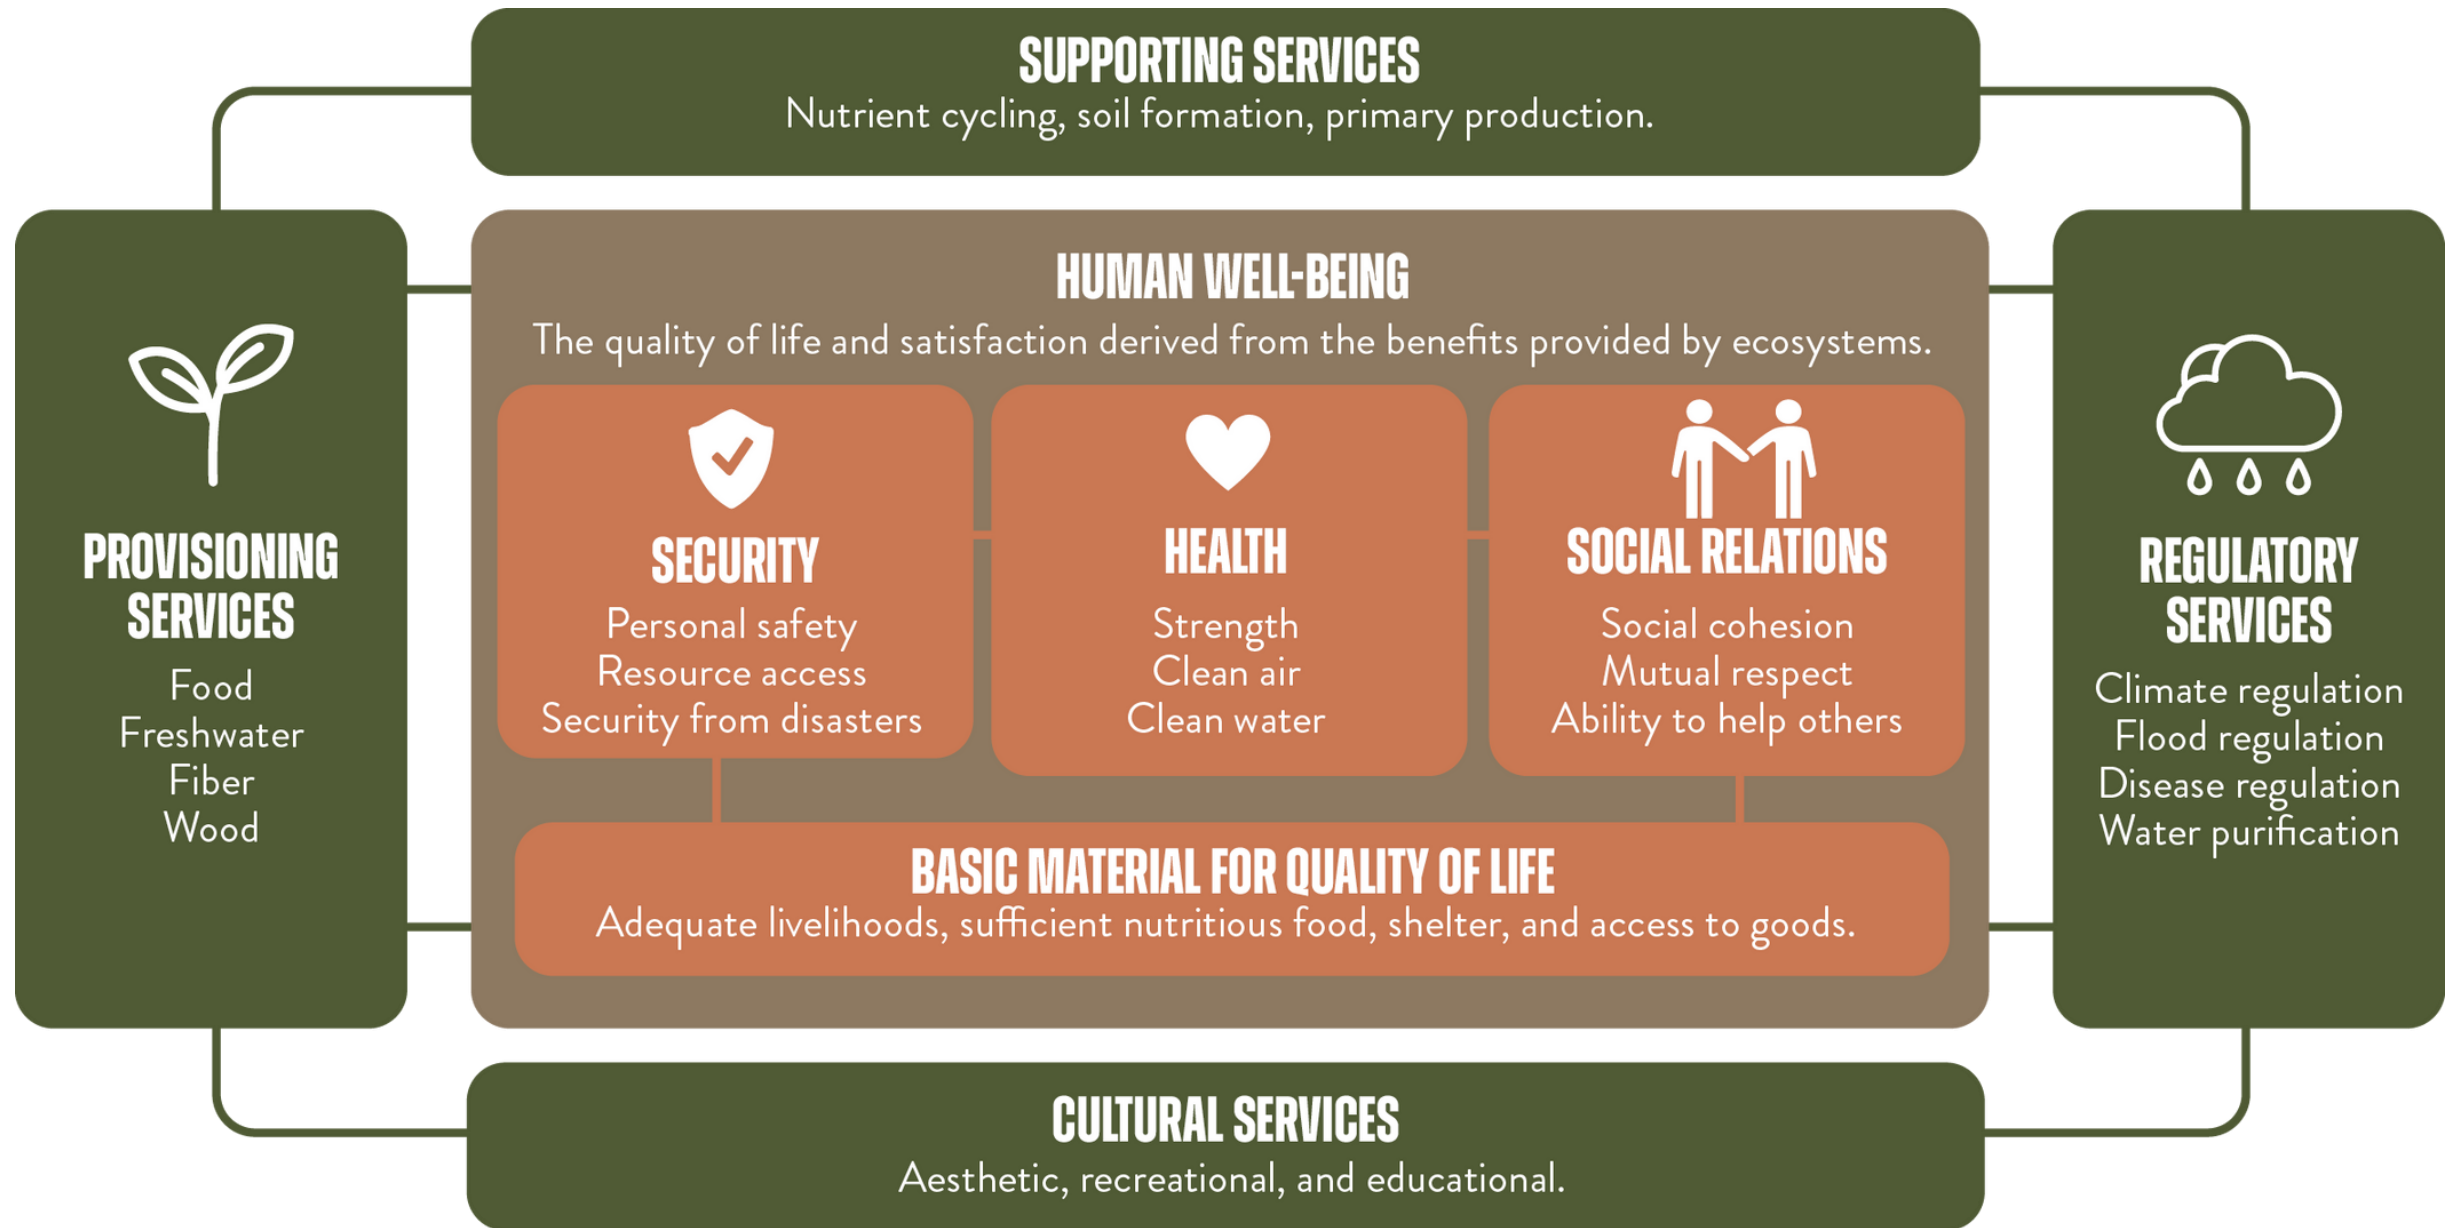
SUPPORTING SERVICES
Nutrient cycling, soil formation, primary production.

PROVISIONING SERVICES
Food
Freshwater
Fiber
Wood

HUMAN WELL-BEING
The quality of life and satisfaction derived from the benefits provided by ecosystems.

SECURITY
Personal safety
Resource access
Security from disasters

HEALTH
Strength
Clean air
Clean water

SOCIAL RELATIONS
Social cohesion
Mutual respect
Ability to help others

BASIC MATERIAL FOR QUALITY OF LIFE
Adequate livelihoods, sufficient nutritious food, shelter, and access to goods.

REGULATORY SERVICES
Climate regulation
Flood regulation
Disease regulation
Water purification

CULTURAL SERVICES
Aesthetic, recreational, and educational.